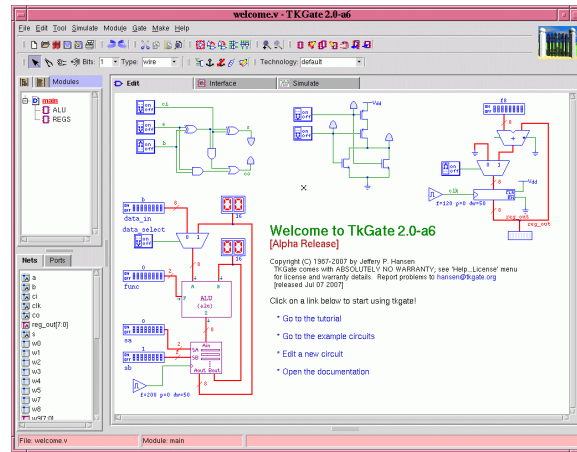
welcome.v - TKGate 2.0-a6

File Edit Tool Simulate Module Gate Make Help

Bits: 1 Type: wire Technology: default

Modules

main
ALU
REGS

Nets Ports

a
b
ci
clk
co
reg_out[7:0]
s
w0
w1
w2
w3
w4
w5
w7
w8
w9[7:0]

Edit Interface Simulate

ci
a
b
co
Vdd
f8
on off
clk
Vdd
f=120 p=0 dw=50
reg_out
b
data_in
data_select
16
0
func
ALU
(alu)
15
sa
sb
f=200 p=0 dw=50

Welcome to TkGate 2.0-a6
[Alpha Release]

Copyright (C) 1987-2007 by Jeffery P. Hansen
TKGate comes with ABSOLUTELY NO WARRANTY; see 'Help...License' menu for license and warranty details. Report problems to hansen@tkgate.org
[released Jul 07 2007]

Click on a link below to start using tkgate!

* Go to the tutorial

* Go to the example circuits

* Edit a new circuit

* Open the documentation

File: welcome.v Module: main